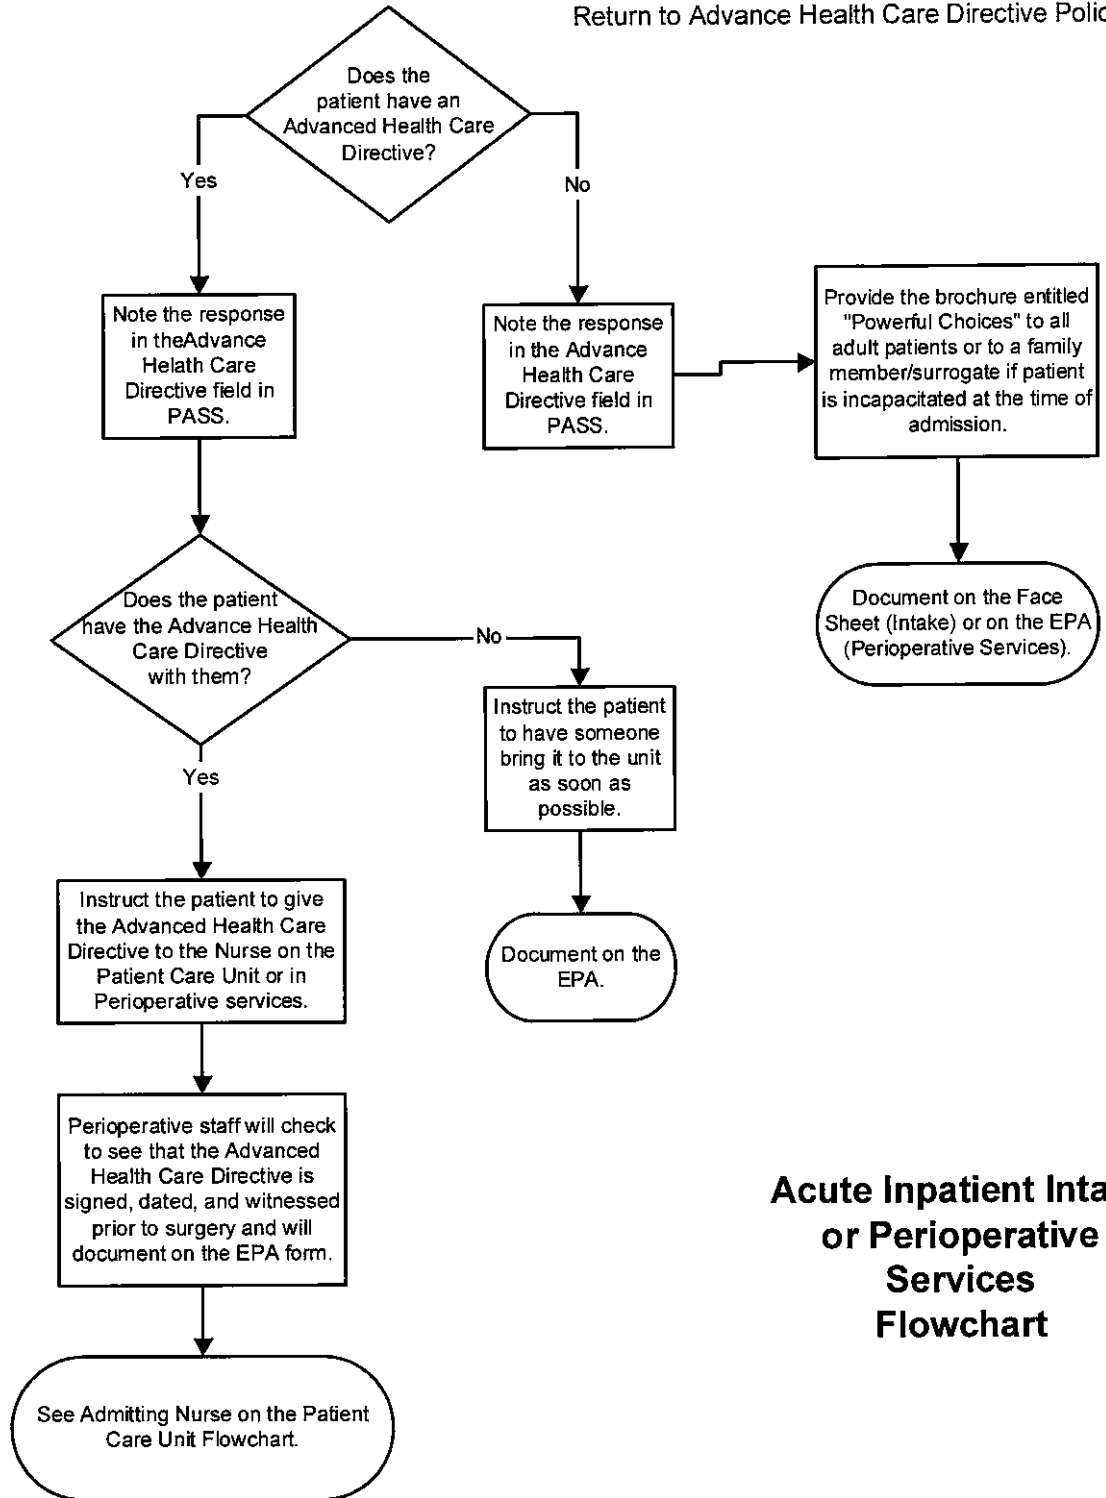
Return to Advance Health Care Directive Polic

Does the patient have an Advanced Health Care Directive?

Yes

No

Note the response in theAdvance Helath Care Directive field in PASS.

Note the response in the Advance Health Care Directive field in PASS.

Provide the brochure entitled "Powerful Choices" to all adult patients or to a family member/surrogate if patient is incapacitated at the time of admission.

Document on the Face Sheet (Intake) or on the EPA (Perioperative Services).

Does the patient have the Advance Health Care Directive with them?

No

Instruct the patient to have someone bring it to the unit as soon as possible.

Yes

Document on the EPA.

Instruct the patient to give the Advanced Health Care Directive to the Nurse on the Patient Care Unit or in Perioperative services.

Perioperative staff will check to see that the Advanced Health Care Directive is signed, dated, and witnessed prior to surgery and will document on the EPA form.

See Admitting Nurse on the Patient Care Unit Flowchart.

Acute Inpatient Inta or Perioperative Services Flowchart